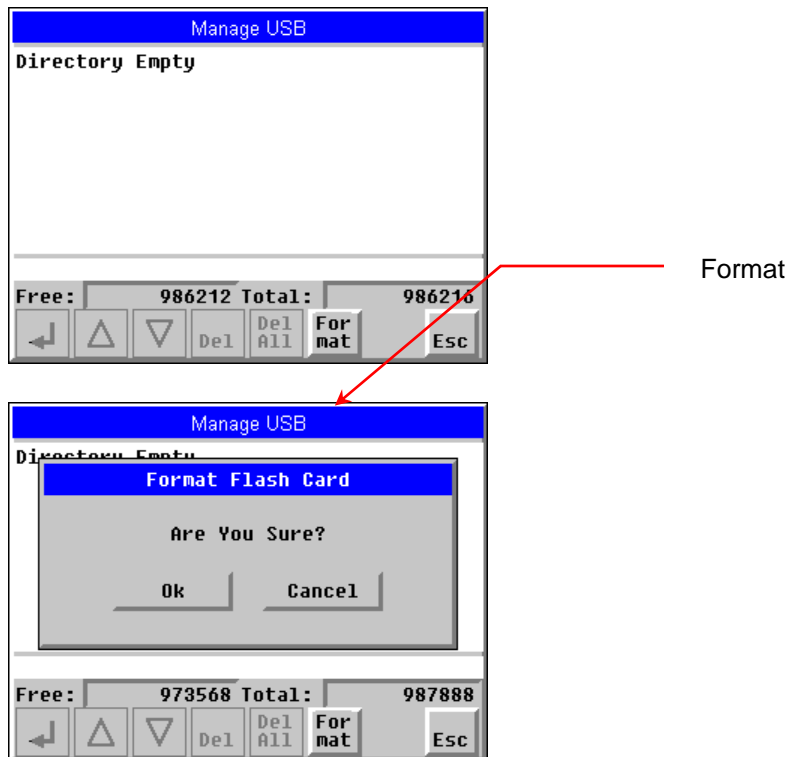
Manage USB

Directory Empty

Free: 986212 Total: 986216

Del Del All For mat Esc

Format

Manage USB

Directory Empty

Format Flash Card

Are You Sure?

Ok Cancel

Free: 973568 Total: 987888

Del Del All For mat Esc